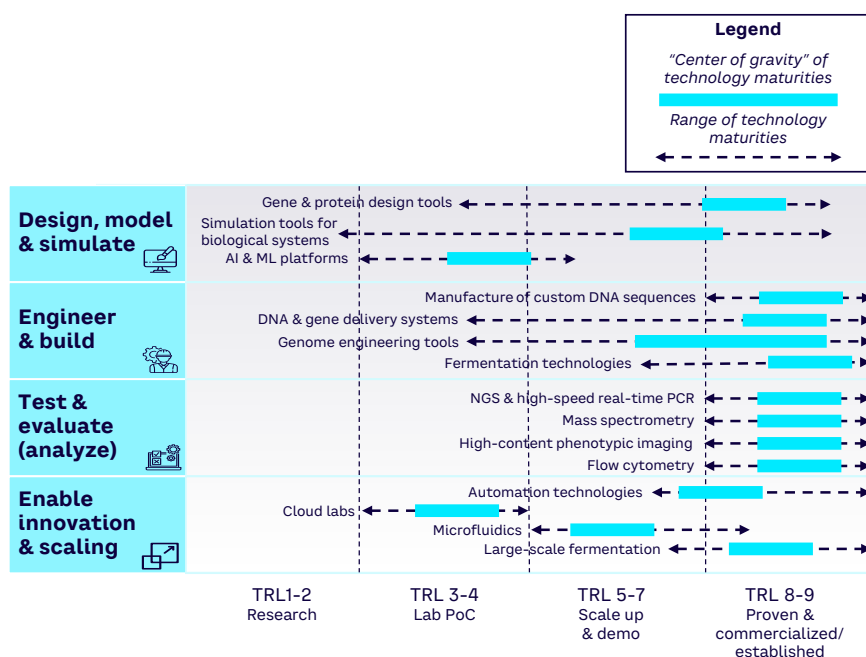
Legend

"Center of gravity" of technology maturities

Range of technology maturities

Design, model & simulate

Gene & protein design tools

Simulation tools for biological systems

AI & ML platforms

Engineer & build

Manufacture of custom DNA sequences

DNA & gene delivery systems

Genome engineering tools

Fermentation technologies

Test & evaluate (analyze)

NGS & high-speed real-time PCR

Mass spectrometry

High-content phenotypic imaging

Flow cytometry

Enable innovation & scaling

Automation technologies

Cloud labs

Microfluidics

Large-scale fermentation

TRL1-2
Research

TRL 3-4
Lab PoC

TRL 5-7
Scale up & demo

TRL 8-9
Proven & commercialized/ established